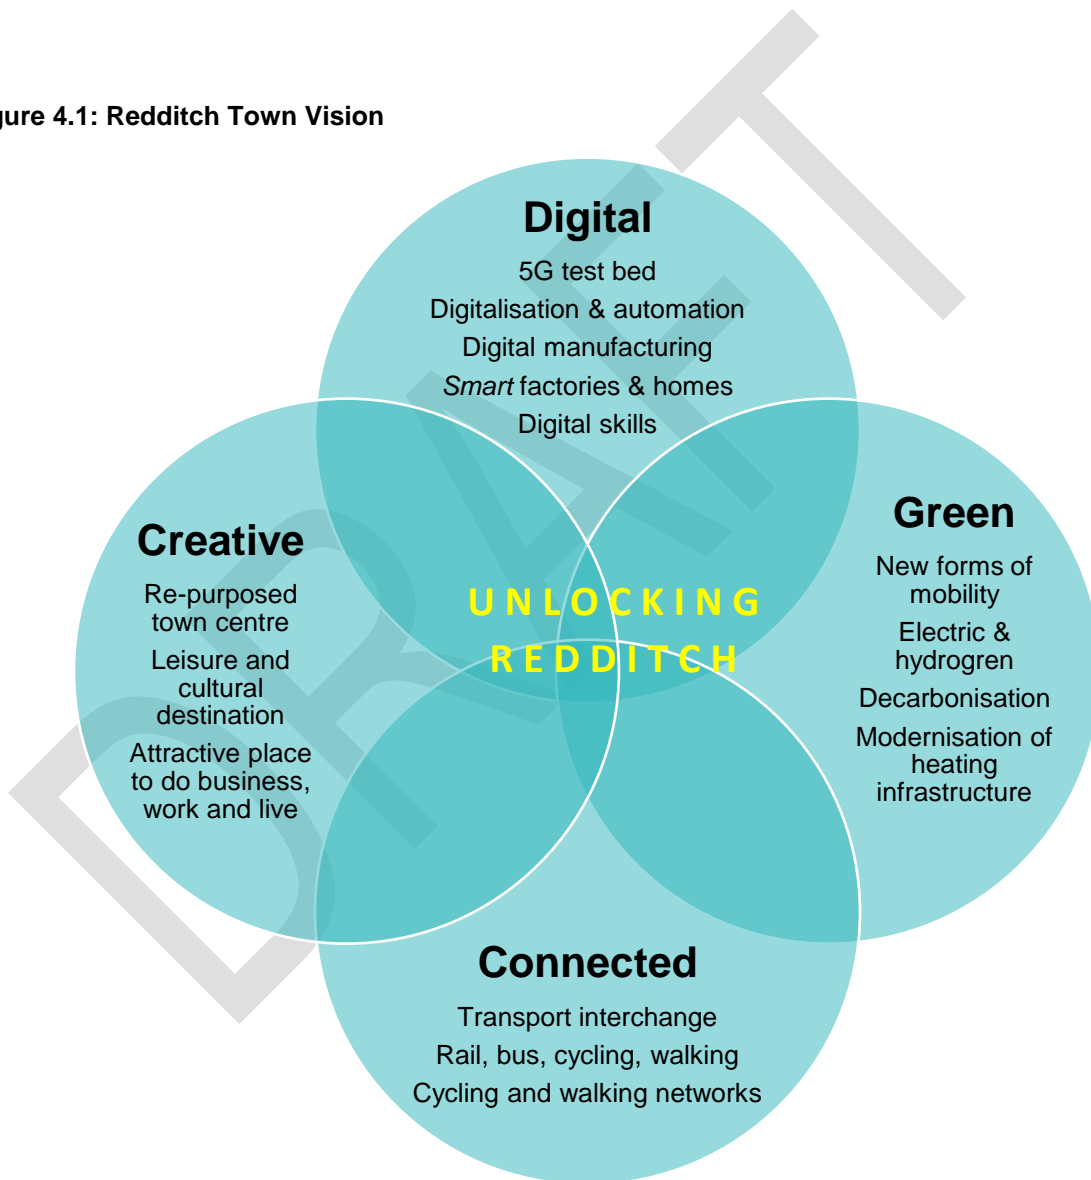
gure 4.1: Redditch Town Vision

Digital

5G test bed
Digitalisation & automation
Digital manufacturing
*Smart* factories & homes
Digital skills

Creative

Re-purposed town centre
Leisure and cultural destination
Attractive place to do business, work and live

UNLOCKING REDDITCH

Green

New forms of mobility
Electric & hydrogren
Decarbonisation
Modernisation of heating infrastructure

Connected

Transport interchange
Rail, bus, cycling, walking
Cycling and walking networks

DRAFT